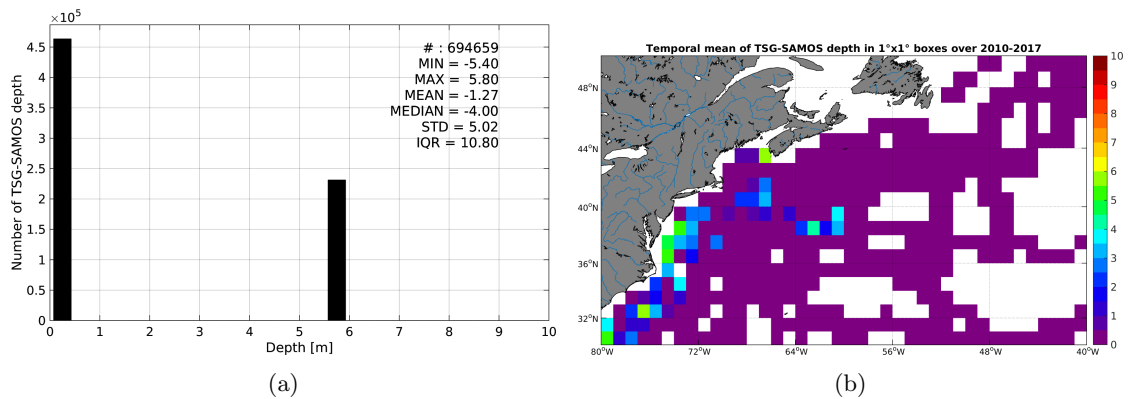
$\times10^5$
4.5
4
3.5
3
2.5
2
1.5
1
0.5
0
Number of TSG-SAMOS depth
# : 694659
MIN = -5.40
MAX = 5.80
MEAN = -1.27
MEDIAN = -4.00
STD = 5.02
IQR = 10.80
0 1 2 3 4 5 6 7 8 9 10
Depth [m]
(a)

Temporal mean of TSG-SAMOS depth in 1°x1° boxes over 2010-2017
48°N
44°N
40°N
36°N
32°N
80°W 72°W 64°W 56°W 48°W 40°W
10
9
8
7
6
5
4
3
2
1
0
(b)